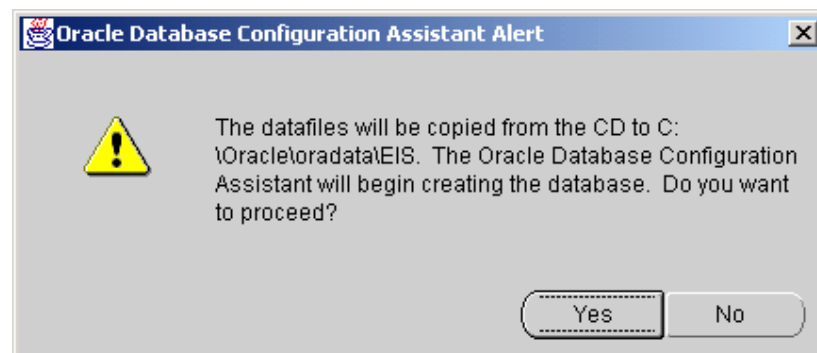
Oracle Database Configuration Assistant Alert

The datafiles will be copied from the CD to C:\Oracle\oradata\EIS. The Oracle Database Configuration Assistant will begin creating the database. Do you want to proceed?

Yes

No